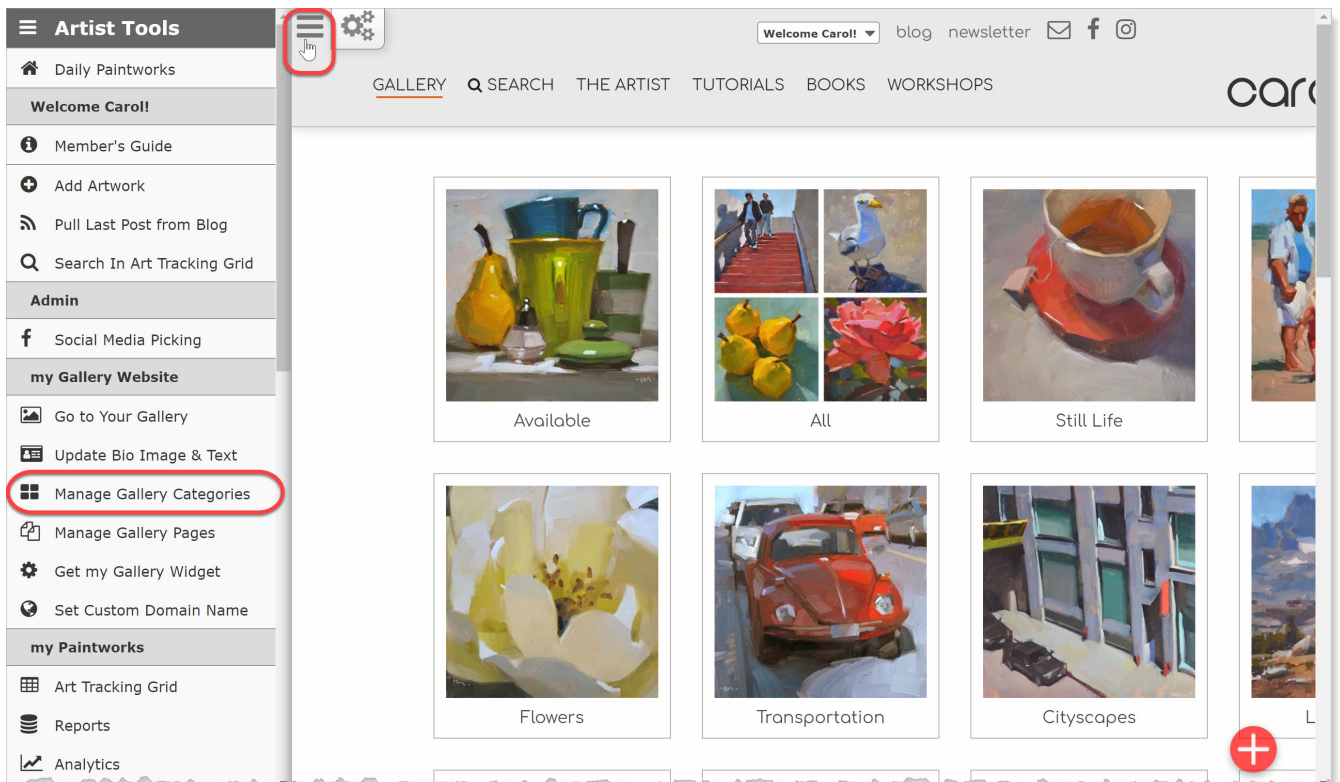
Artist Tools

Daily Paintworks

Welcome Carol!

Member's Guide

Add Artwork

Pull Last Post from Blog

Search In Art Tracking Grid

Admin

Social Media Picking

my Gallery Website

Go to Your Gallery

Update Bio Image & Text

Manage Gallery Categories

Manage Gallery Pages

Get my Gallery Widget

Set Custom Domain Name

my Paintworks

Art Tracking Grid

Reports

Analytics

Welcome Carol! blog newsletter

GALLERY SEARCH THE ARTIST TUTORIALS BOOKS WORKSHOPS

carc

Available

All

Still Life

Flowers

Transportation

Cityscapes

L